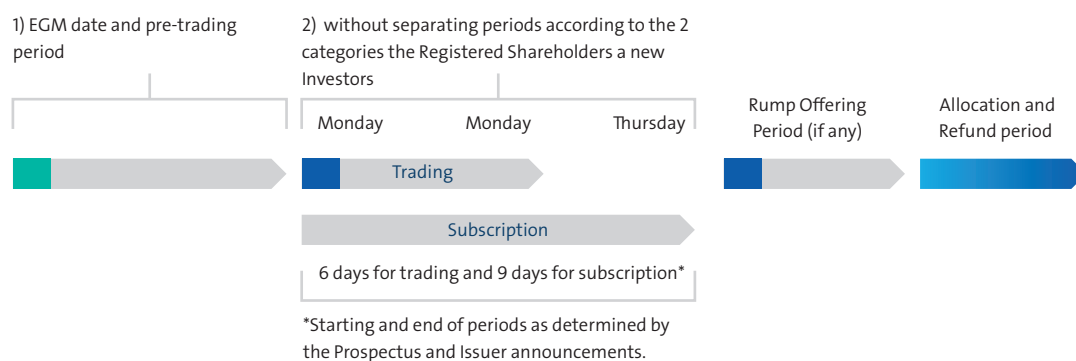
1) EGM date and pre-trading period

2) without separating periods according to the 2 categories the Registered Shareholders a new Investors

Monday Monday Thursday

Rump Offering Period (if any)

Allocation and Refund period

Trading

Subscription

6 days for trading and 9 days for subscription*

*Starting and end of periods as determined by the Prospectus and Issuer announcements.